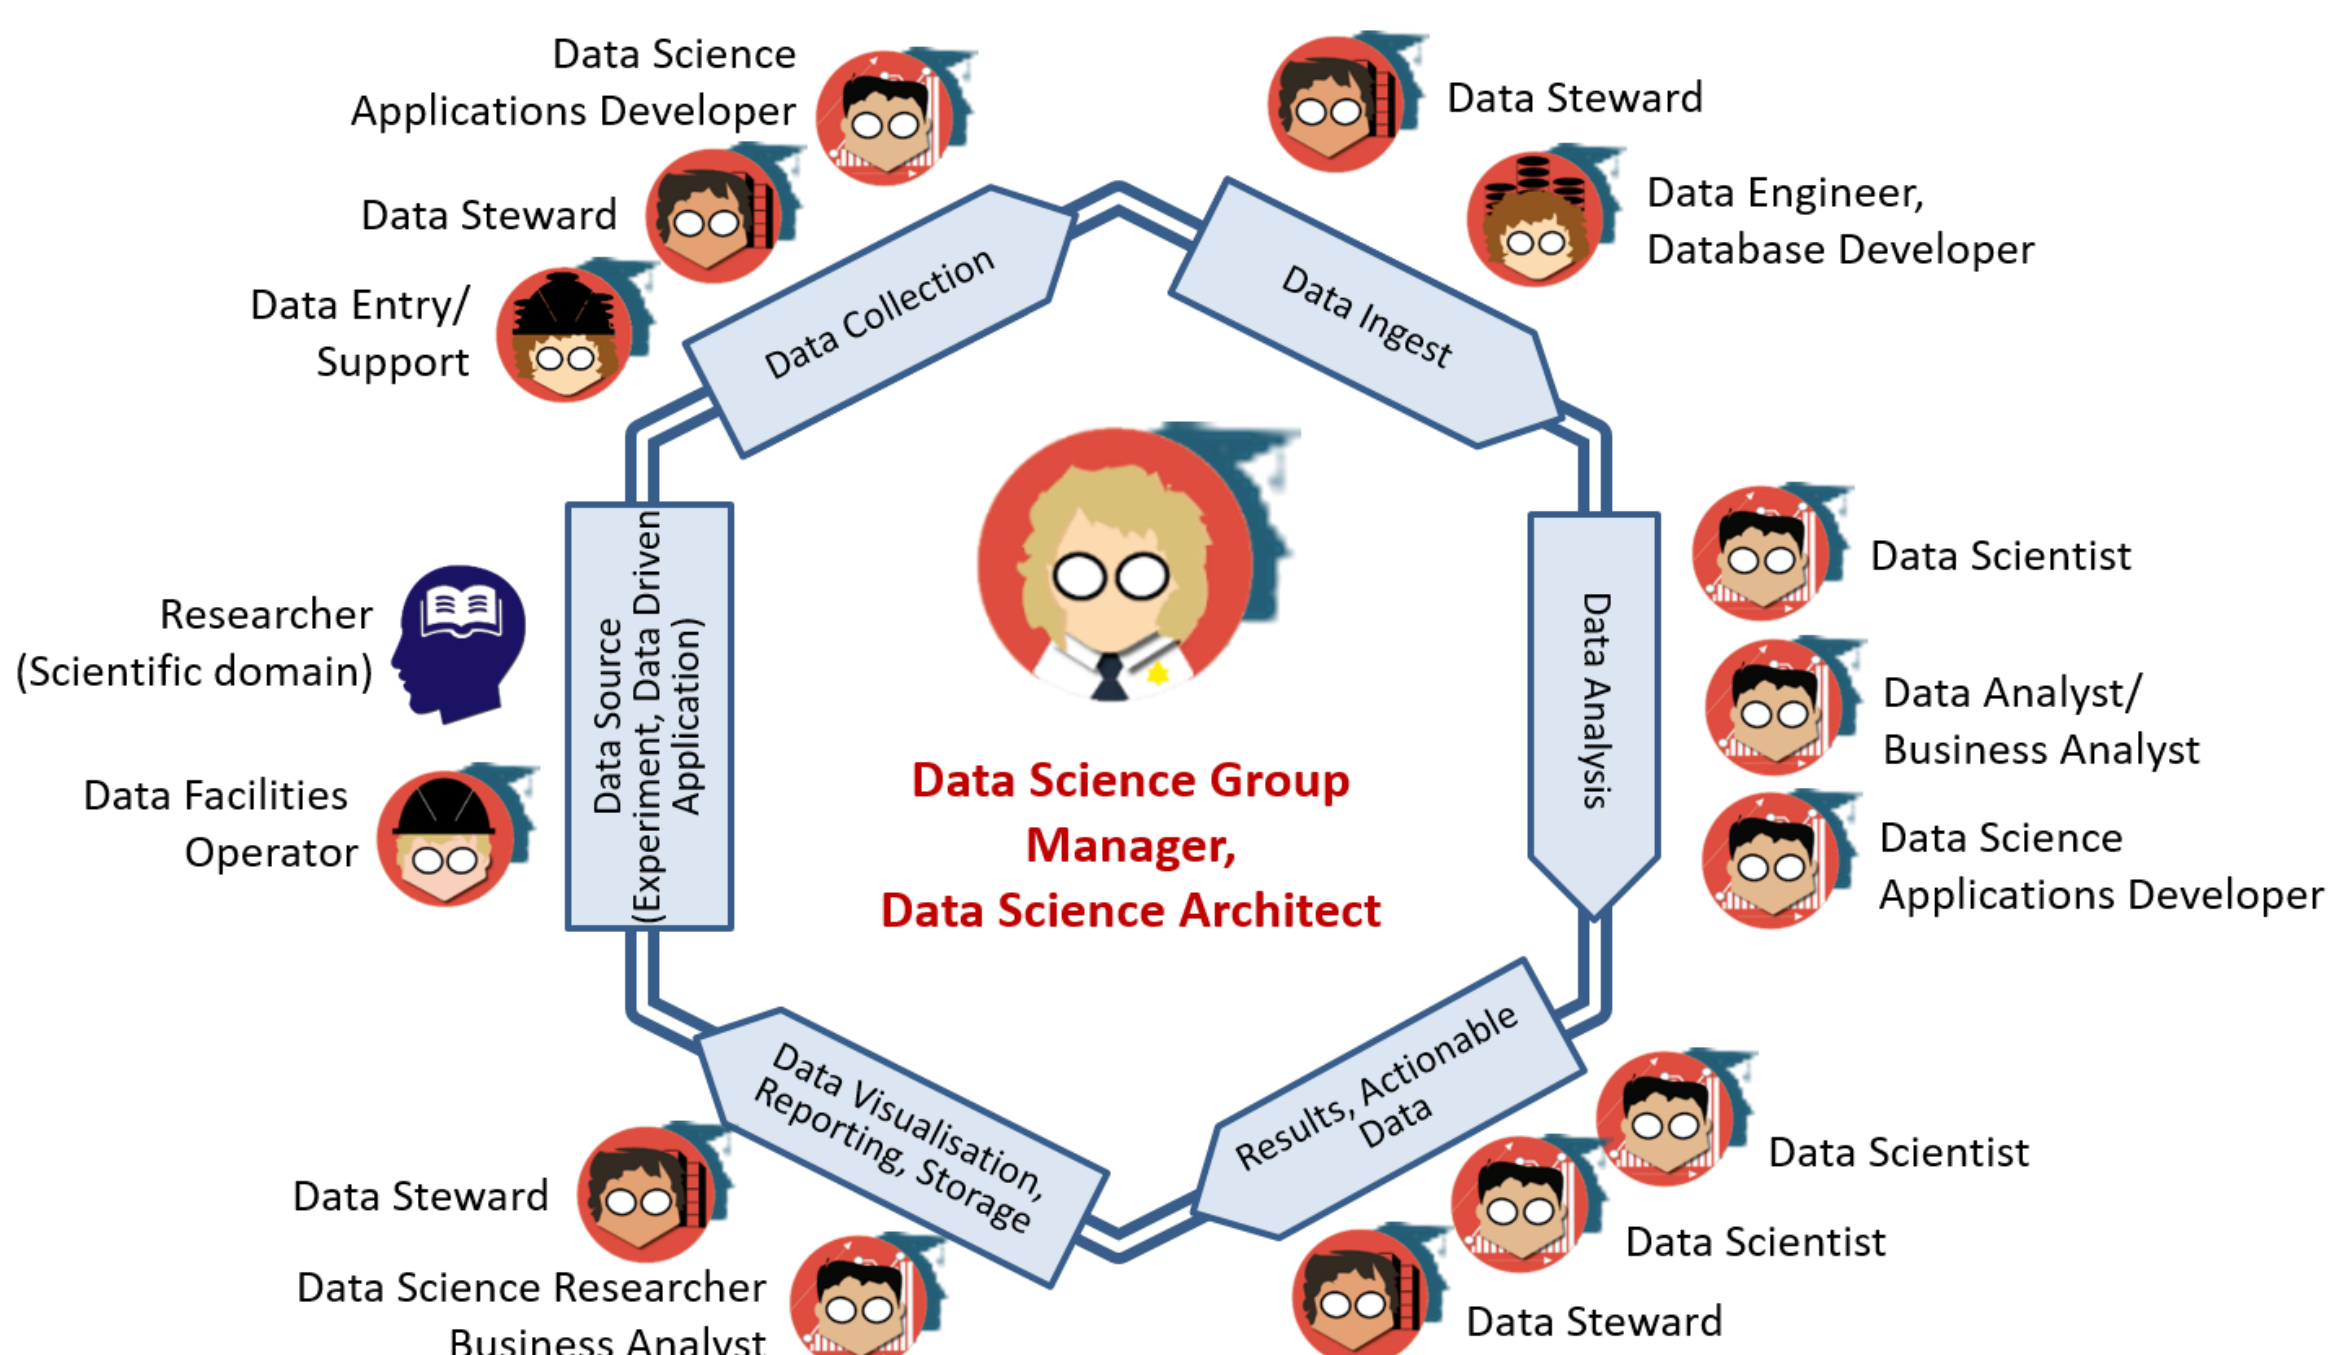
Data Science Applications Developer

Data Steward

Data Entry/ Support

Data Steward

Data Engineer, Database Developer

Data Collection

Data Ingest

Researcher (Scientific domain)

Data Source (Experiment, Data Driven Application)

Data Facilities Operator

Data Science Group Manager, Data Science Architect

Data Analysis

Data Scientist

Data Analyst/ Business Analyst

Data Science Applications Developer

Data Visualisation, Reporting, Storage

Results, Actionable Data

Data Steward

Data Science Researcher Business Analyst

Data Scientist

Data Scientist

Data Steward